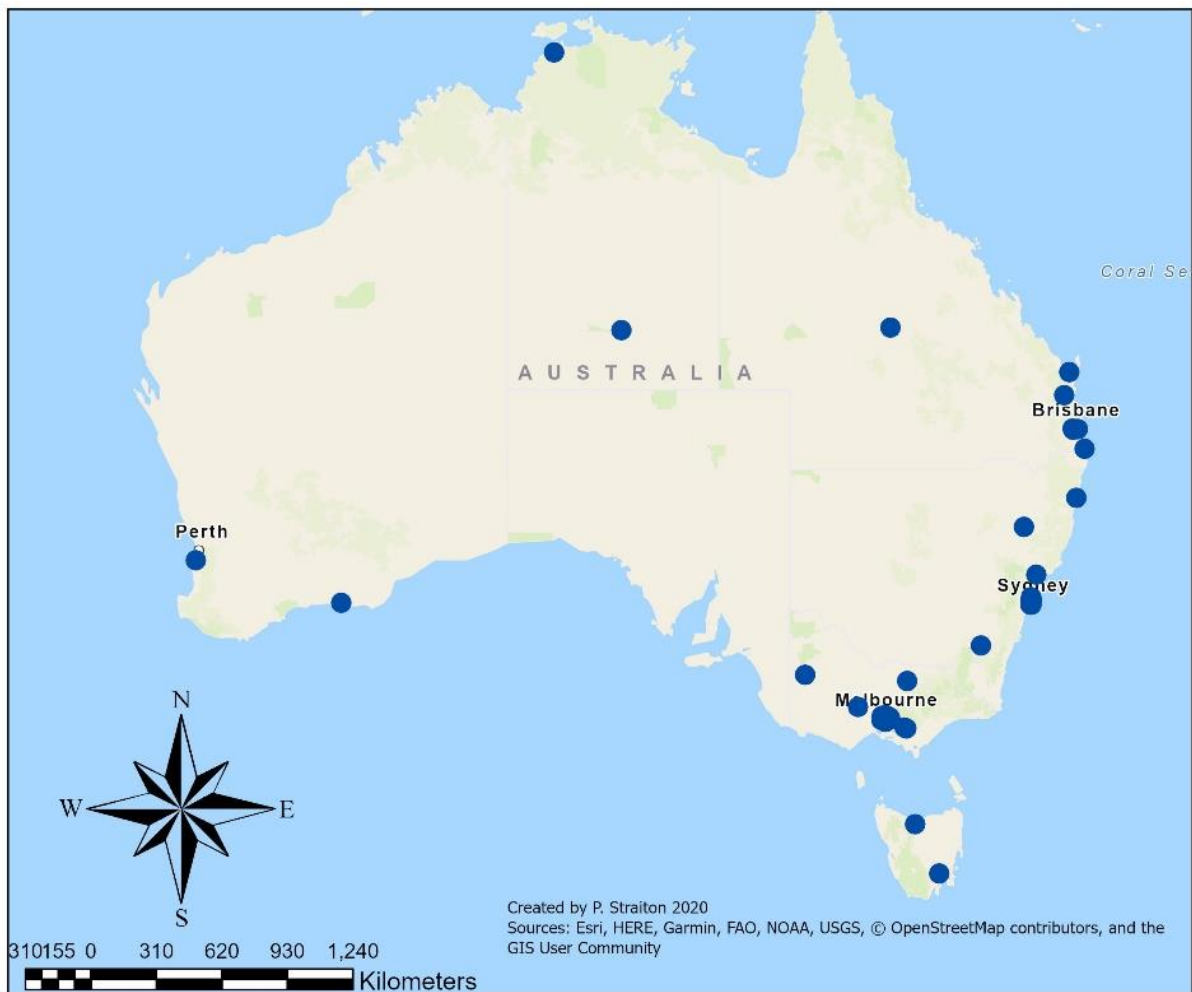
Coral Se

AUSTRALIA

Brisbane

Perth

Sydney

Melbourne

N
W
E
S

310155 0 310 620 930 1,240
Kilometers

Created by P. Straiton 2020
Sources: Esri, HERE, Garmin, FAO, NOAA, USGS, © OpenStreetMap contributors, and the GIS User Community